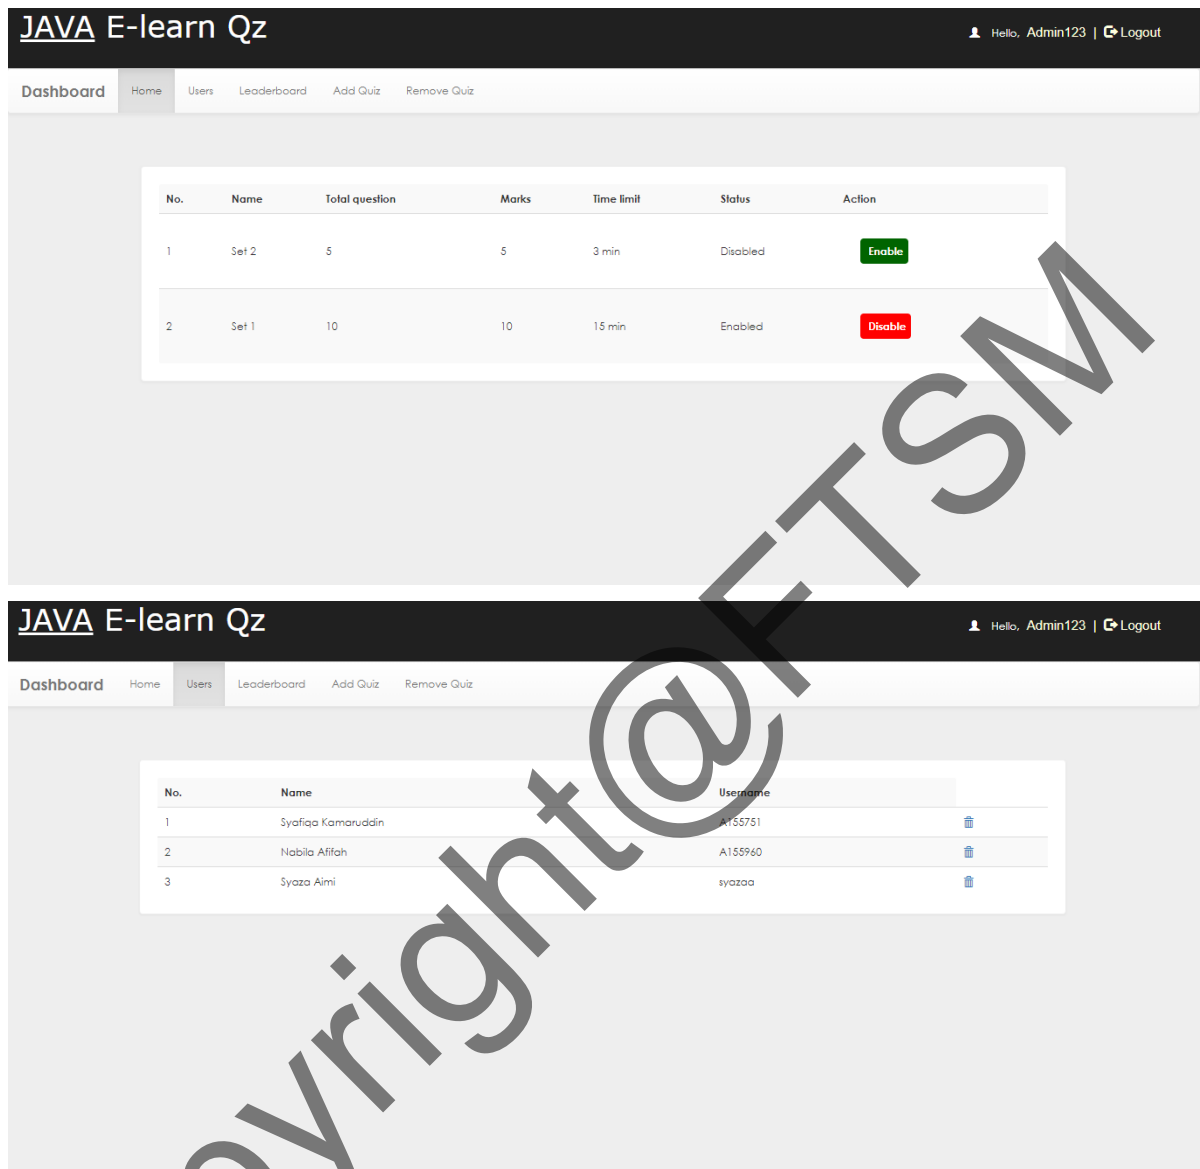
JAVA E-learn Qz

Hello, Admin123 | Logout

Dashboard Home Users Leaderboard Add Quiz Remove Quiz

| No. | Name | Total question | Marks | Time limit | Status | Action |
|---|---|---|---|---|---|---|
| 1 | Set 2 | 5 | 5 | 3 min | Disabled | Enable |
| 2 | Set 1 | 10 | 10 | 15 min | Enabled | Disable |

JAVA E-learn Qz

Hello, Admin123 | Logout

Dashboard Home Users Leaderboard Add Quiz Remove Quiz

| No. | Name | Username |
|---|---|---|
| 1 | Syafiqa Kamaruddin | A155751 |
| 2 | Nabila Afifah | A155960 |
| 3 | Syaza Aimi | syazaa |

opyright@FTSM